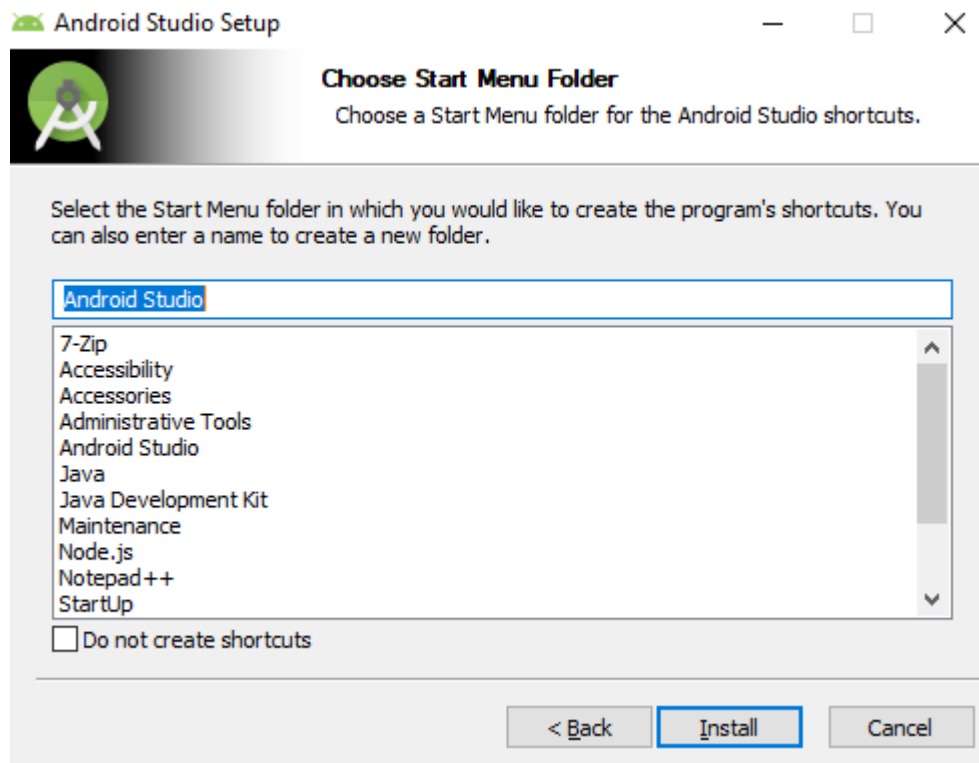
Android Studio Setup

Choose Start Menu Folder

Choose a Start Menu folder for the Android Studio shortcuts.

Select the Start Menu folder in which you would like to create the program's shortcuts. You can also enter a name to create a new folder.

Android Studio

7-Zip
Accessibility
Accessories
Administrative Tools
Android Studio
Java
Java Development Kit
Maintenance
Node.js
Notepad++
StartUp

Do not create shortcuts

< Back
Install
Cancel